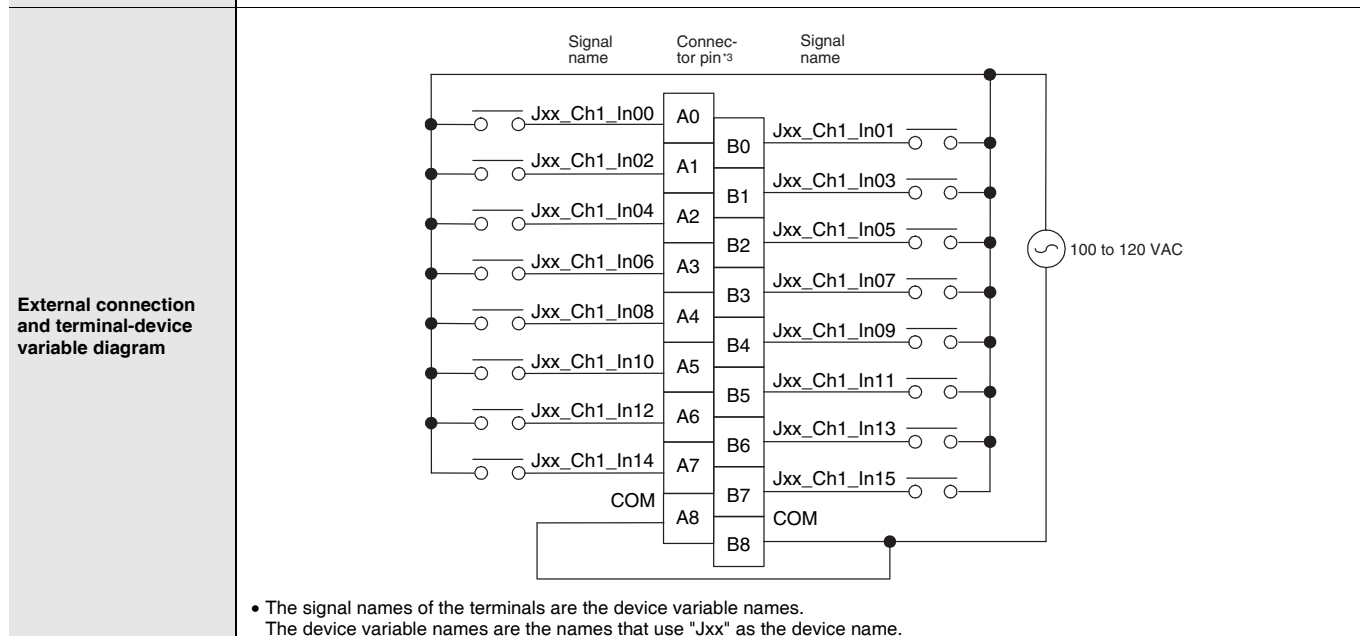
External connection and terminal-device variable diagram

Signal name

Connector pin*3

Signal name

Jxx_Ch1_In00 A0
B0 Jxx_Ch1_In01
Jxx_Ch1_In02 A1
B1 Jxx_Ch1_In03
Jxx_Ch1_In04 A2
B2 Jxx_Ch1_In05
Jxx_Ch1_In06 A3
B3 Jxx_Ch1_In07
Jxx_Ch1_In08 A4
B4 Jxx_Ch1_In09
Jxx_Ch1_In10 A5
B5 Jxx_Ch1_In11
Jxx_Ch1_In12 A6
B6 Jxx_Ch1_In13
Jxx_Ch1_In14 A7
B7 Jxx_Ch1_In15
COM A8
B8 COM

100 to 120 VAC

• The signal names of the terminals are the device variable names.
The device variable names are the names that use "Jxx" as the device name.